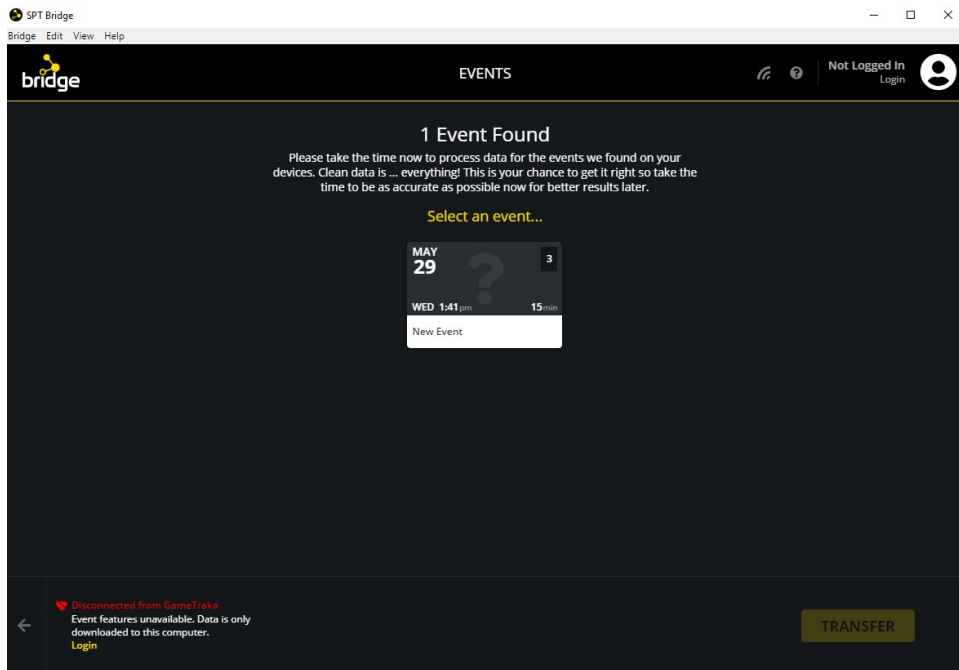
SPT Bridge

Bridge Edit View Help

bridge

EVENTS

Not Logged In
Login

1 Event Found

Please take the time now to process data for the events we found on your devices. Clean data is ... everything! This is your chance to get it right so take the time to be as accurate as possible now for better results later.

Select an event...

MAY
29

3

WED 1:41pm

15min

New Event

Disconnected from GameTraka
Event features unavailable. Data is only downloaded to this computer.
Login

TRANSFER